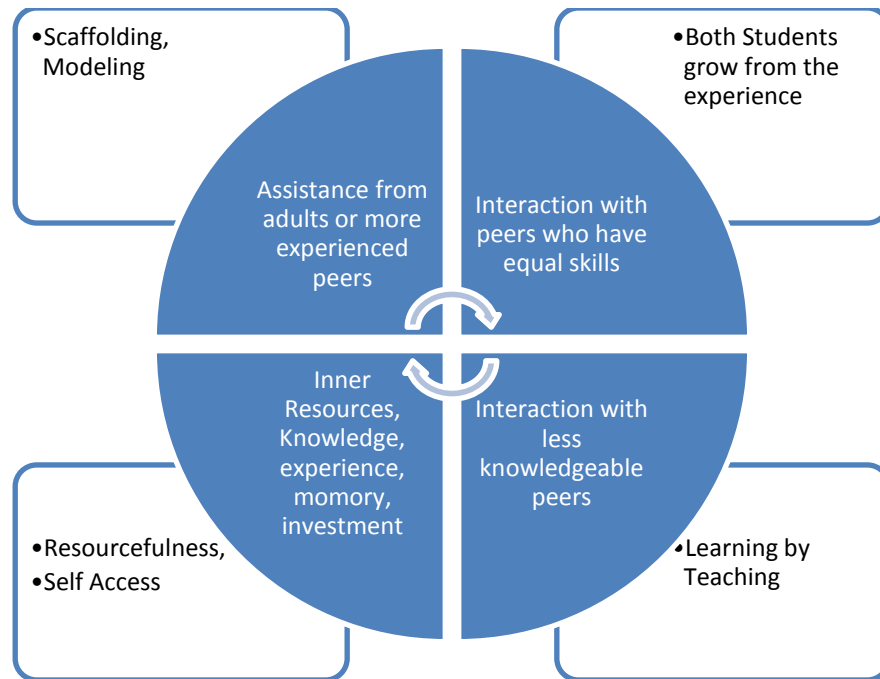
•Scaffolding, Modeling

•Both Students grow from the experience

Assistance from adults or more experienced peers

Interaction with peers who have equal skills

Inner Resources, Knowledge, experience, momory, investment

Interaction with less knowledgeable peers

•Resourcefulness,
•Self Access

•Learning by Teaching